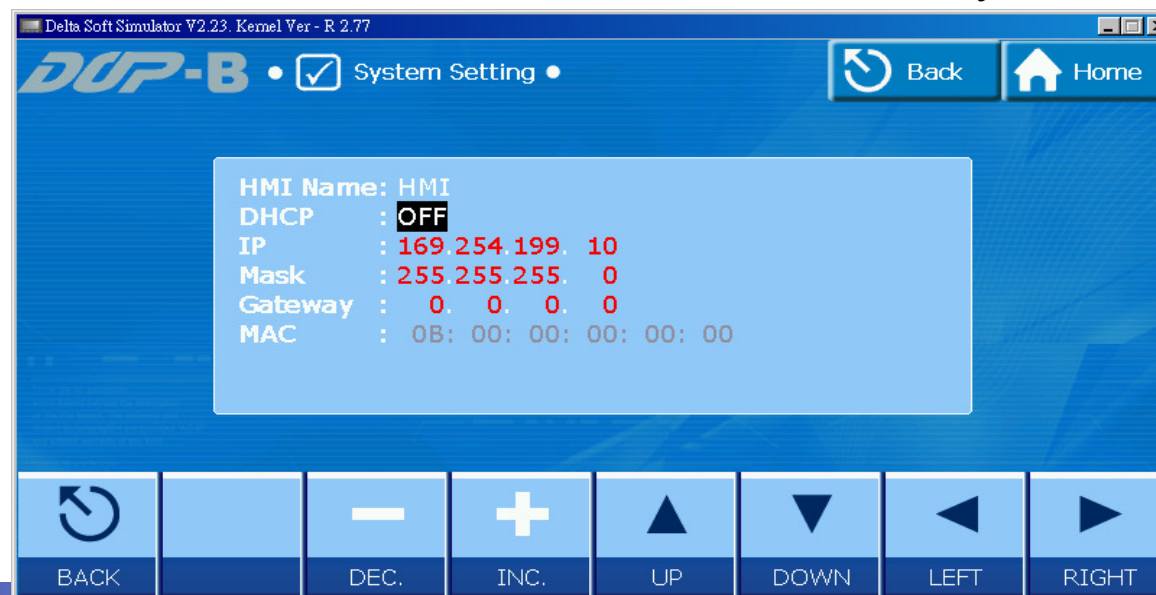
Delta Soft Simulator V2.23. Kernel Ver - R 2.77

DOP-B ● System Setting ●

Back

Home

HMI Name: HMI
DHCP : OFF
IP : 169.254.199. 10
Mask : 255.255.255. 0
Gateway : 0. 0. 0. 0
MAC : 0B: 00: 00: 00: 00: 00

BACK

DEC.

INC.

UP

DOWN

LEFT

RIGHT